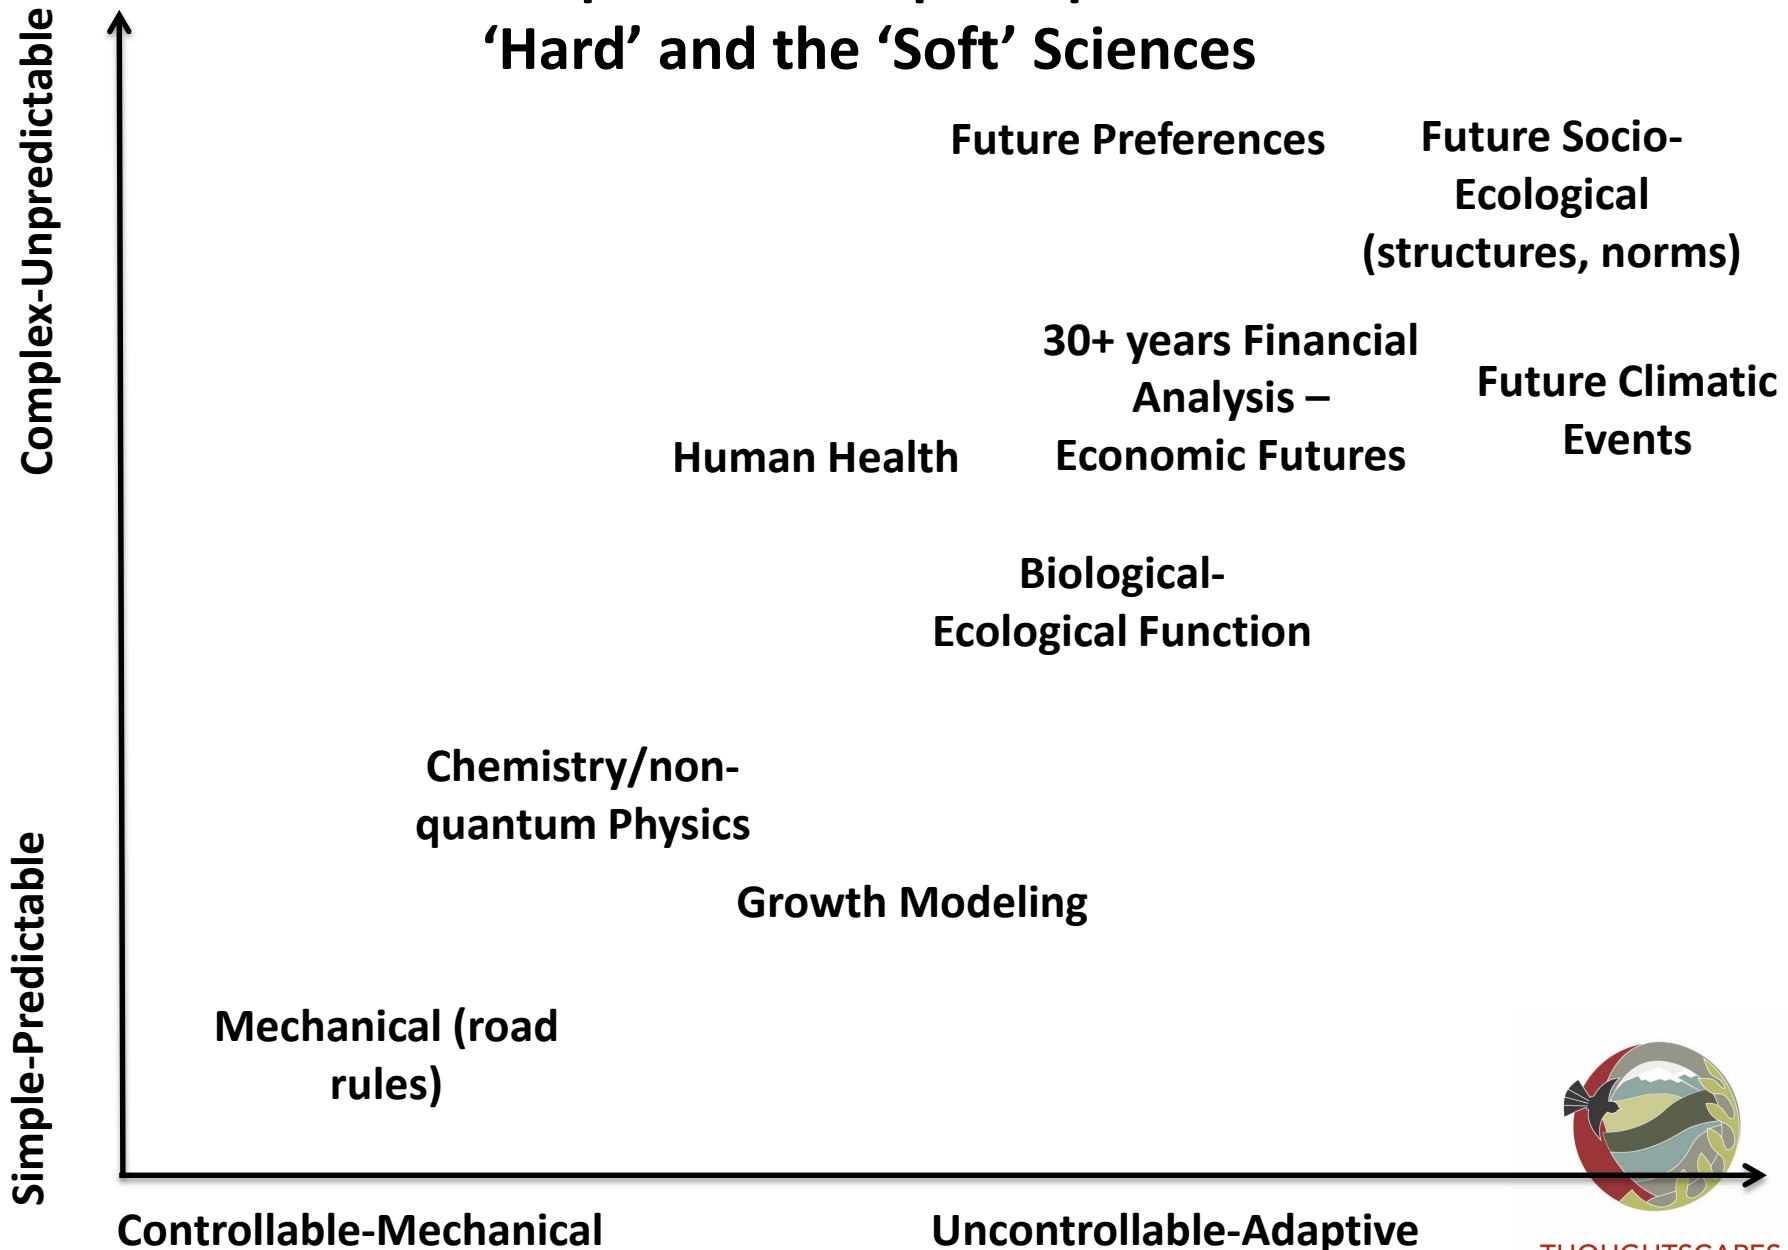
‘Hard’ and the ‘Soft’ Sciences

Complex-Unpredictable

Simple-Predictable

Future Preferences

Future Socio-Ecological (structures, norms)

30+ years Financial Analysis – Economic Futures

Future Climatic Events

Human Health

Biological-Ecological Function

Chemistry/non-quantum Physics

Growth Modeling

Mechanical (road rules)

Controllable-Mechanical

Uncontrollable-Adaptive

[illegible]